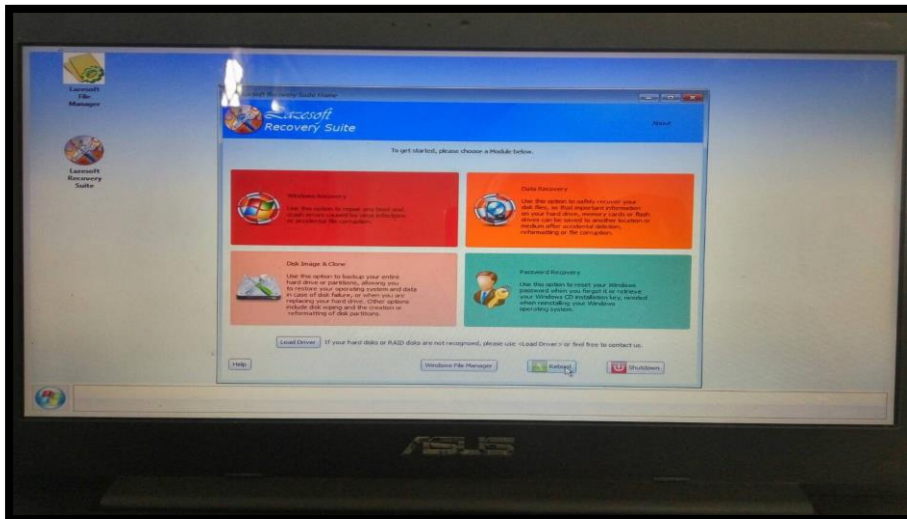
Lazesoft File Manager

Lazesoft Recovery Suite

Lazesoft Recovery Suite Home

Lazesoft Recovery Suite

About

To get started, please choose a Module below.

Windows Recovery

Use this option to repair you boot and crash errors caused by virus infections or accidental file corruption.

Data Recovery

Use this option to safely recover your disk files, so that important information on your hard drive, memory cards or flash drives can be saved to another location or medium after accidental deletion, reformatting or file corruption.

Disk Image & Clone

Use this option to backup your entire hard drive or partitions, allowing you to restore your operating system and data in case of disk failure, or when you are replacing your hard drive. Other options include disk wiping and the creation or reformatting of disk partitions.

Password Recovery

Use this option to reset your Windows password when you forgot it or retrieve your Windows CD installation key, needed when reinstalling your Windows operating system.

Load Driver If your hard disks or RAID disks are not recognized, please use <Load Driver> or feel free to contact us.

Help

Windows File Manager

Reboot

Shutdown

ASUS